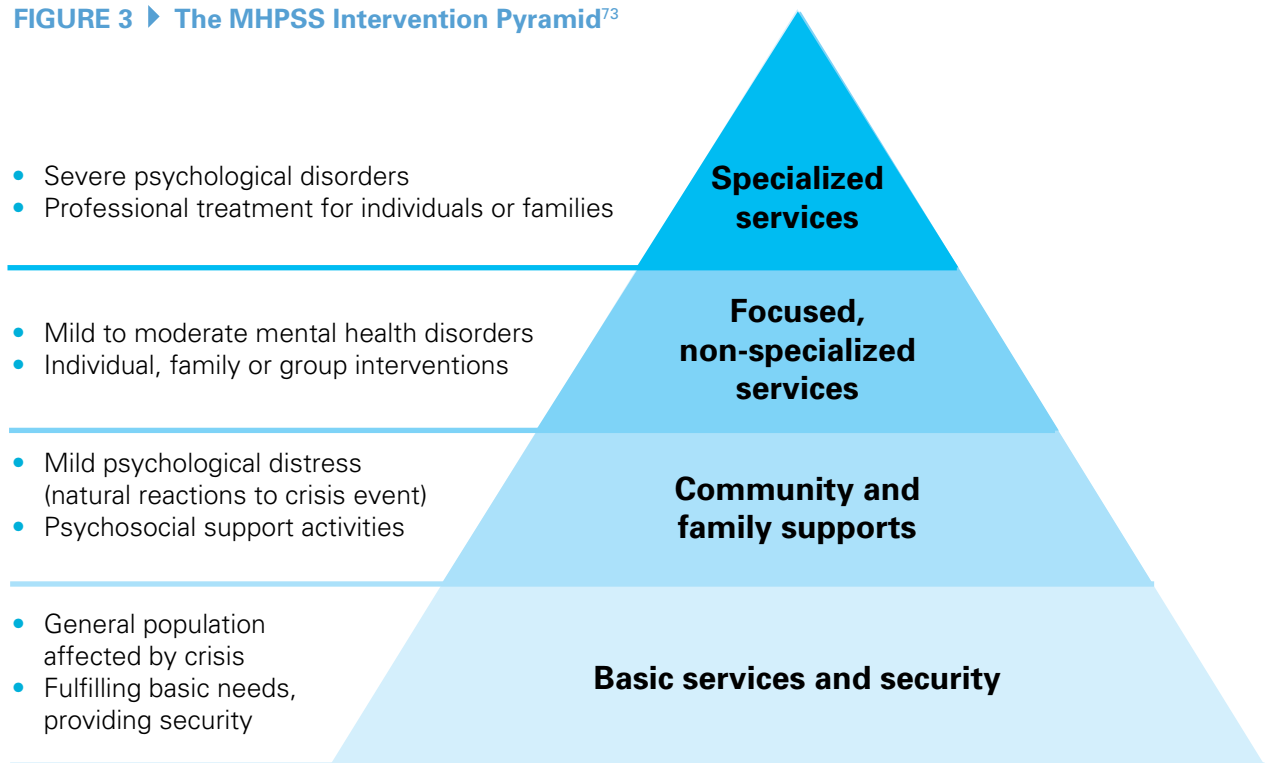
FIGURE 3 ▸ The MHPSS Intervention Pyramid$^{73}$

- Severe psychological disorders
- Professional treatment for individuals or families

Specialized services

- Mild to moderate mental health disorders
- Individual, family or group interventions

Focused, non-specialized services

- Mild psychological distress (natural reactions to crisis event)
- Psychosocial support activities

Community and family supports

- General population affected by crisis
- Fulfilling basic needs, providing security

Basic services and security